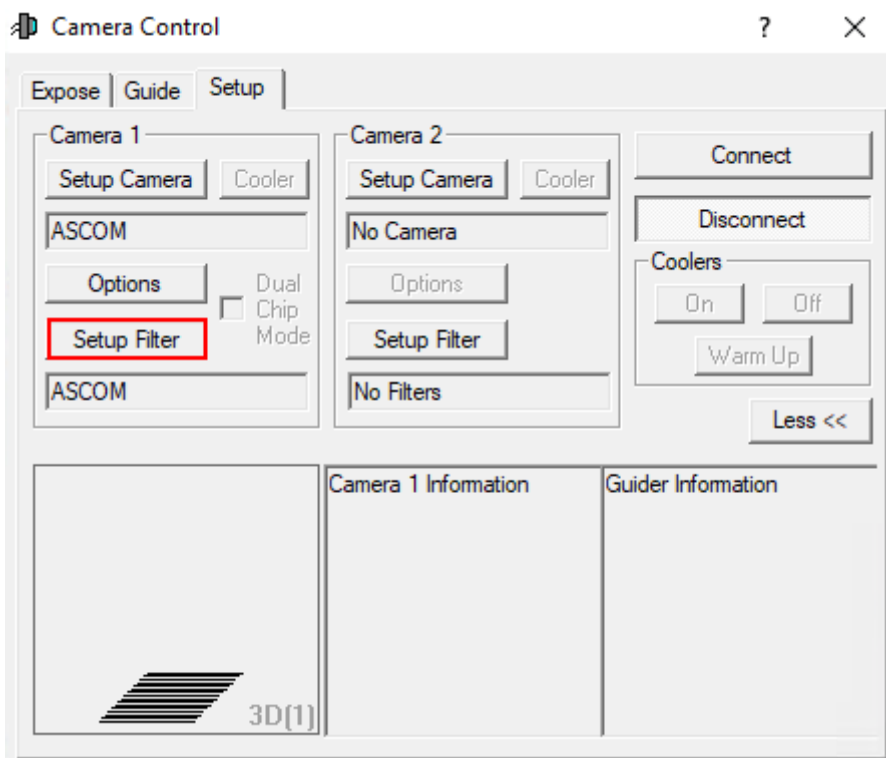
Camera Control

?

Expose | Guide | Setup

Camera 1

Setup Camera | Cooler

ASCOM

Options

Dual Chip Mode

Setup Filter

ASCOM

Camera 2

Setup Camera | Cooler

No Camera

Options

Setup Filter

No Filters

Connect

Disconnect

Coolers

On | Off

Warm Up

Less <<

3D(1)

Camera 1 Information

Guider Information